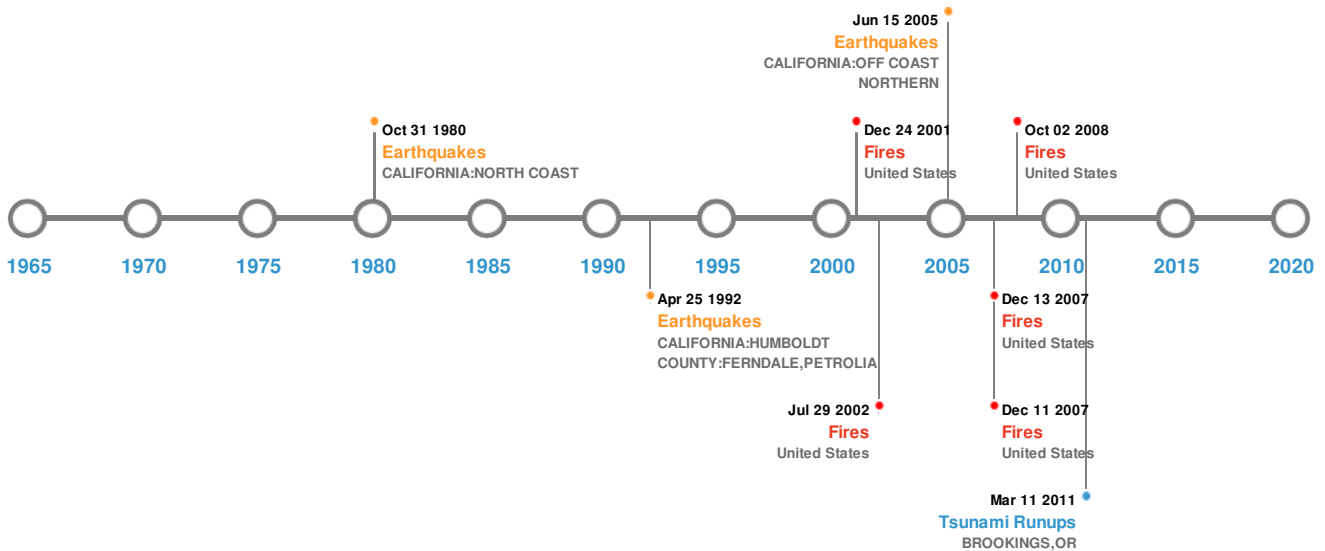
Jun 15 2005
Earthquakes
CALIFORNIA:OFF COAST NORTHERN

Oct 31 1980
Earthquakes
CALIFORNIA:NORTH COAST

Dec 24 2001
Fires
United States

Oct 02 2008
Fires
United States

1965 1970 1975 1980 1985 1990 1995 2000 2005 2010 2015 2020

Apr 25 1992
Earthquakes
CALIFORNIA:HUMBOLDT COUNTY:FERNDALE,PETROLIA

Dec 13 2007
Fires
United States

Jul 29 2002
Fires
United States

Dec 11 2007
Fires
United States

Mar 11 2011
Tsunami Runups
BROOKINGS,OR